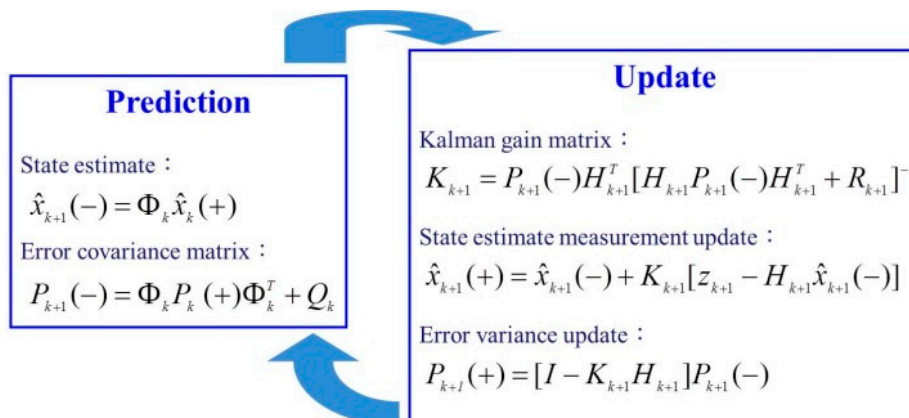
Prediction

State estimate：

$\hat{x}_{k+1}(-) = \Phi_k \hat{x}_k(+)$

Error covariance matrix：

$P_{k+1}(-) = \Phi_k P_k(+) \Phi_k^T + Q_k$

Update

Kalman gain matrix：

$K_{k+1} = P_{k+1}(-) H_{k+1}^T [H_{k+1} P_{k+1}(-) H_{k+1}^T + R_{k+1}]^-$

State estimate measurement update：

$\hat{x}_{k+1}(+) = \hat{x}_{k+1}(-) + K_{k+1}[z_{k+1} - H_{k+1}\hat{x}_{k+1}(-)]$

Error variance update：

$P_{k+l}(+) = [I - K_{k+1} H_{k+1}] P_{k+1}(-)$